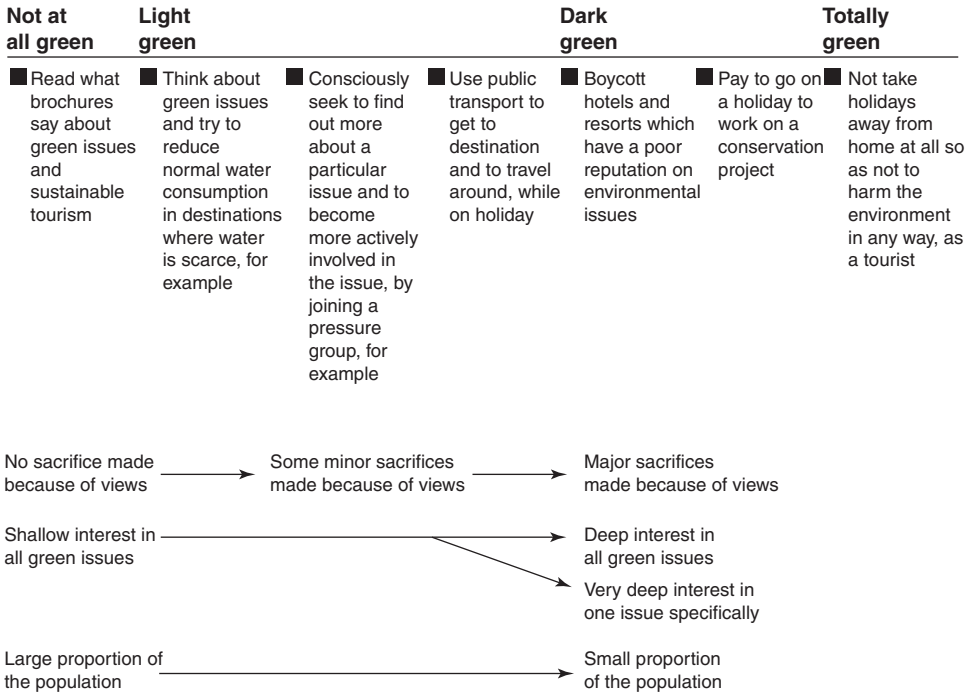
Not at all green | Light green | Dark green | Totally green

Read what brochures say about green issues and sustainable tourism

Think about green issues and try to reduce normal water consumption in destinations where water is scarce, for example

Consciously seek to find out more about a particular issue and to become more actively involved in the issue, by joining a pressure group, for example

Use public transport to get to destination and to travel around, while on holiday

Boycott hotels and resorts which have a poor reputation on environmental issues

Pay to go on a holiday to work on a conservation project

Not take holidays away from home at all so as not to harm the environment in any way, as a tourist

No sacrifice made because of views → Some minor sacrifices made because of views → Major sacrifices made because of views

Shallow interest in all green issues → Deep interest in all green issues → Very deep interest in one issue specifically

Large proportion of the population → Small proportion of the population